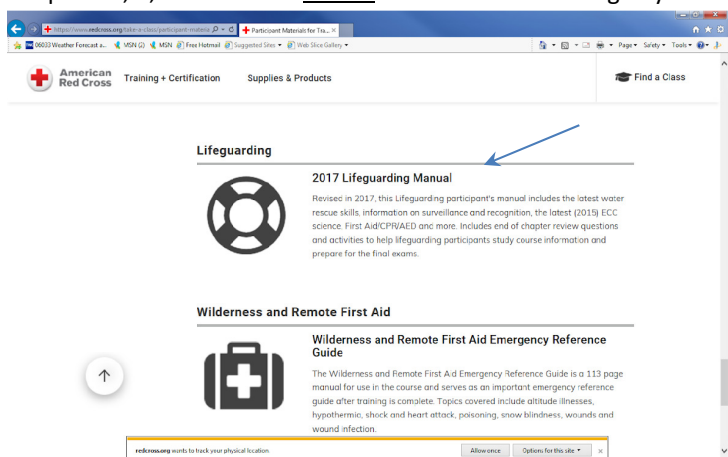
https://www.redcross.org/take-a-class/participant-materia
Participant Materials for Tra...
06033 Weather Forecast a... MSN (2) MSN Free Hotmail Suggested Sites Web Slice Gallery
Page Safety Tools

American Red Cross
Training + Certification
Supplies & Products
Find a Class

Lifeguarding

2017 Lifeguarding Manual

Revised in 2017, this Lifeguarding participant's manual includes the latest water rescue skills, information on surveillance and recognition, the latest (2015) ECC science, First Aid/CPR/AED and more. Includes end of chapter review questions and activities to help lifeguarding participants study course information and prepare for the final exams.

Wilderness and Remote First Aid

Wilderness and Remote First Aid Emergency Reference Guide

The Wilderness and Remote First Aid Emergency Reference Guide is a 113 page manual for use in the course and serves as an important emergency reference guide after training is complete. Topics covered include altitude illnesses, hypothermic, shock and heart attack, poisoning, snow blindness, wounds and wound infection.

redcross.org wants to track your physical location.
Allow once
Options for this site